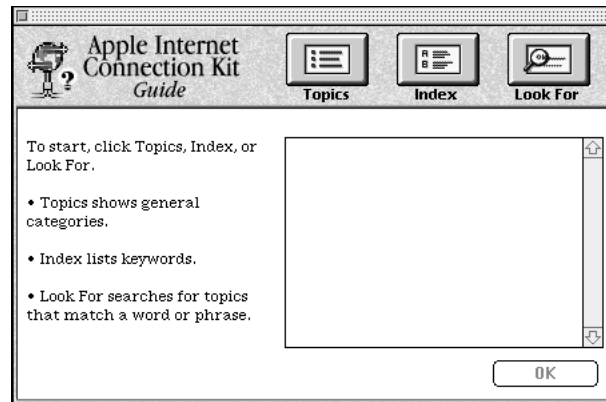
Apple Internet Connection Kit
Guide

Topics

Index

Look For

To start, click Topics, Index, or Look For.

• Topics shows general categories.

• Index lists keywords.

• Look For searches for topics that match a word or phrase.

OK